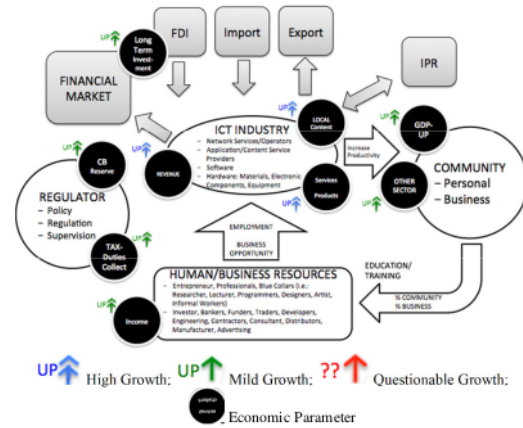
FDI

Import

Export

IPR

UP

Long Term Investment

FINANCIAL MARKET

UP

LOCAL Content

GDP-UP

UP

ICT INDUSTRY

- Network Services/Operators
- Application/Content Service Providers
- Software
- Hardware: Materials, Electronic Components, Equipment

Increase Productivity

UP

CB Reserve

REVENUE

Services Products

OTHER SECTOR

COMMUNITY
– Personal
– Business

REGULATOR
– Policy
– Regulation
– Supervision

UP

TAX-Duties Collect

EMPLOYMENT

BUSINESS OPPORTUNITY

EDUCATION/ TRAINING

HUMAN/BUSINESS RESOURCES

UP

Income

- Entrepreneur, Professionals, Blue Collars (i.e.: Researcher, Lecturer, Programmers, Designers, Artist, Informal Workers)
- Investor, Bankers, Funders, Traders, Developers, Engineering, Contractors, Consultant, Distributors, Manufacturer, Advertising

% COMMUNITY
% BUSINESS

UP High Growth; UP Mild Growth; ?? Questionable Growth;

Economic Parameter